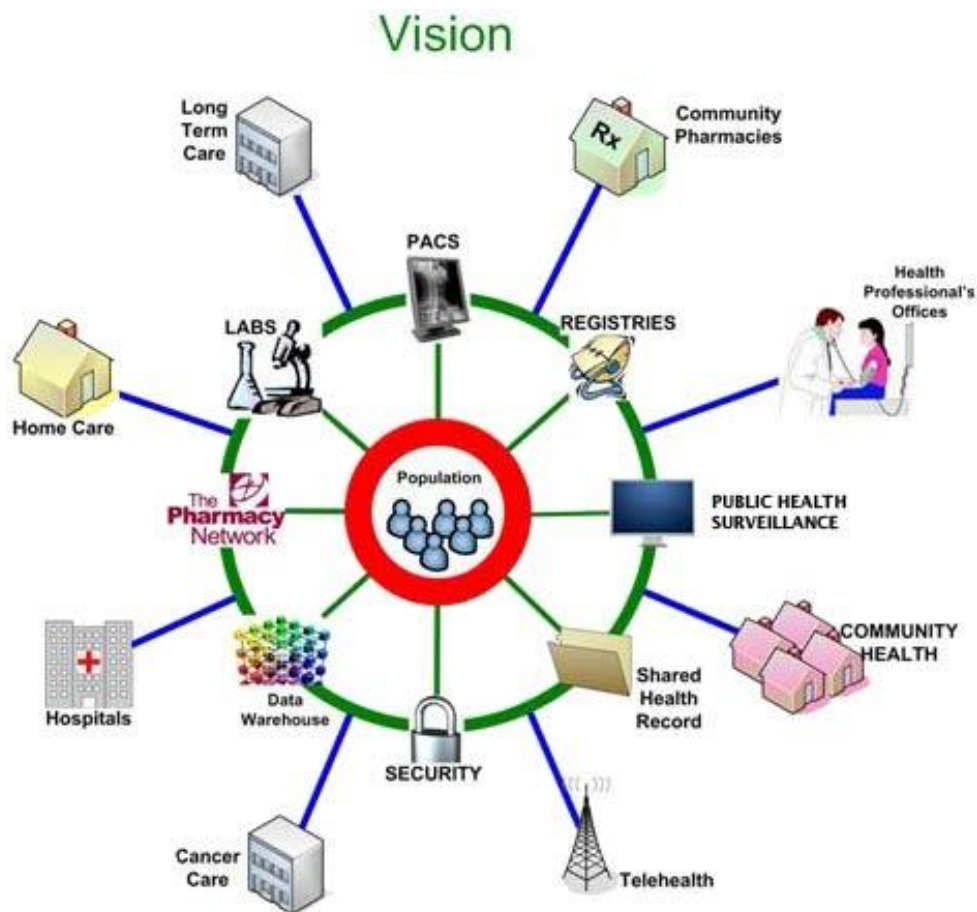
Vision

Long Term Care

Community Pharmacies

Rx

PACS

Health Professional's Offices

LABS

REGISTRIES

Home Care

Population

The Pharmacy Network

PUBLIC HEALTH SURVEILLANCE

Hospitals

COMMUNITY HEALTH

Data Warehouse

Shared Health Record

SECURITY

Cancer Care

Telehealth